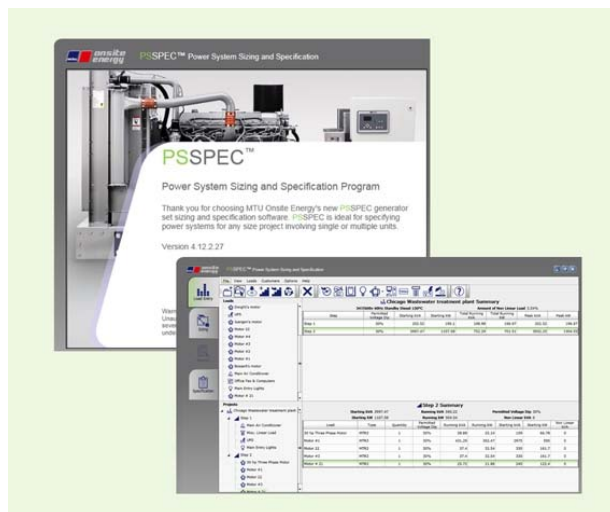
onsite energy

PSSPEC™ Power System Sizing and Specification

PSSPEC™

Power System Sizing and Specification Program

Thank you for choosing MTU Onsite Energy's new PSSPEC generator set sizing and specification software. PSSPEC is ideal for specifying power systems for any size project involving single or multiple units.

Version 4.12.2.27

Warn
Unau
seve
unde

onsite energy

PSSPEC™ Power System Sizing and Specification

File View Loads Customers Options Help

Chicago Wastewater treatment plant Summary

Loads

Projects

Chicago Wastewater treatment plant

Step 1

Step 2

Step 2 Summary

| Load | Type | Quantity | Permitted Voltage Dip | Starting kVA | Running kVA | Starting kW | Running kW | Non Linear kVA |
|---|---|---|---|---|---|---|---|---|
| 50 hp Three Phase Motor | NTRO | 1 | 30% | | | | | |
| Motor #1 | NTRO | 1 | 30% | | | | | |
| Motor #2 | NTRO | 1 | 30% | | | | | |
| Motor #3 | NTRO | 1 | 30% | | | | | |
| Motor # 11 | NTRO | 1 | 30% | | | | | |